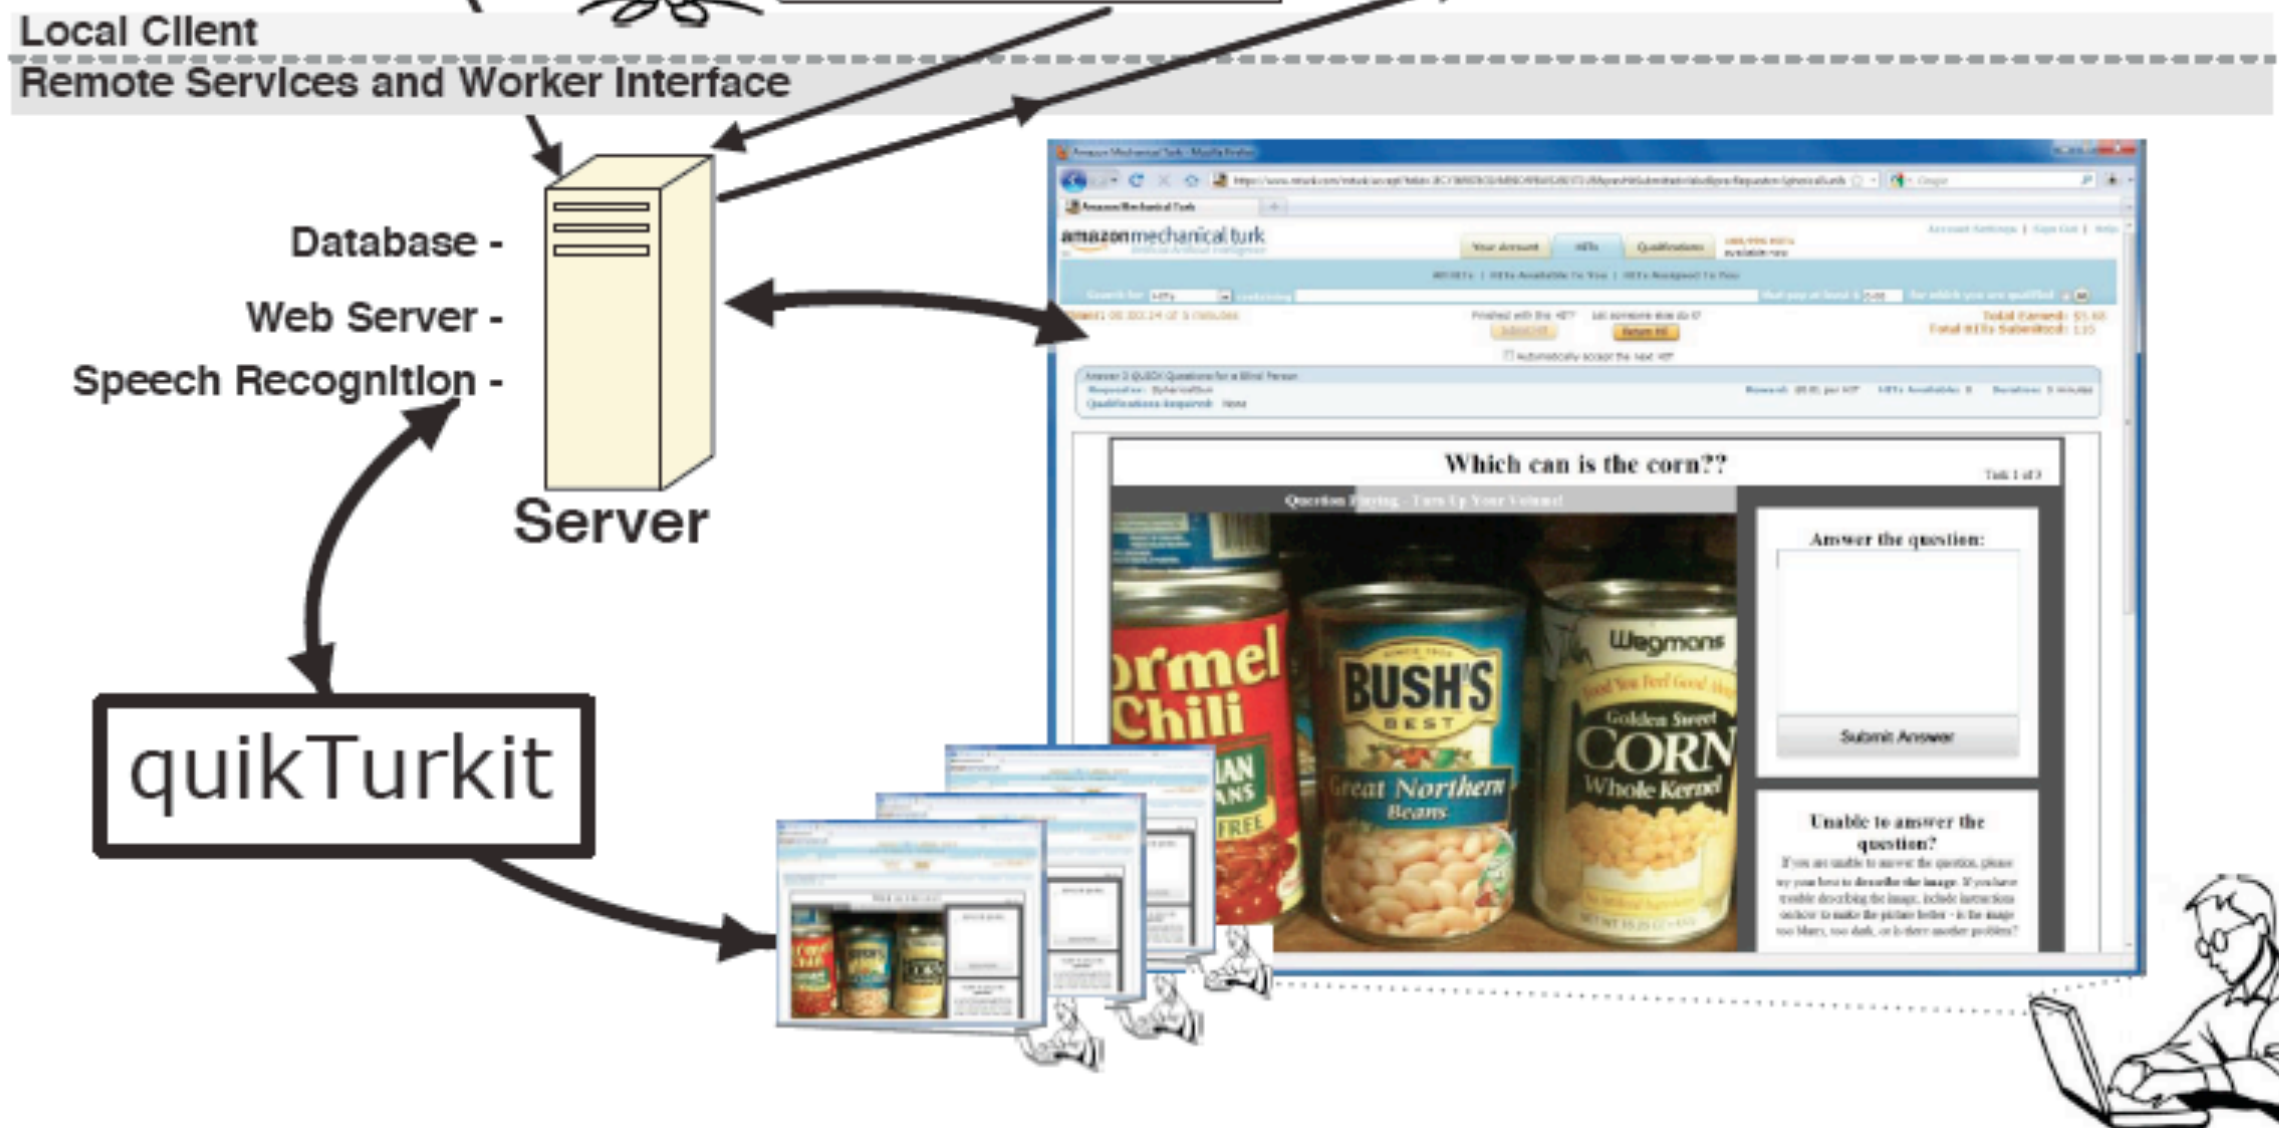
Local Client

Remote Services and Worker Interface

Database -

Web Server -

Speech Recognition -

Server

quikTurkit

amazon mechanical turk

Which can is the corn??

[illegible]

Answer the question:

Submit Answer

Unable to answer the question?

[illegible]

ormel Chili

BUSH'S BEST

Great Northern Beans

Wegmons

Golden Sweet CORN Whole Kernel